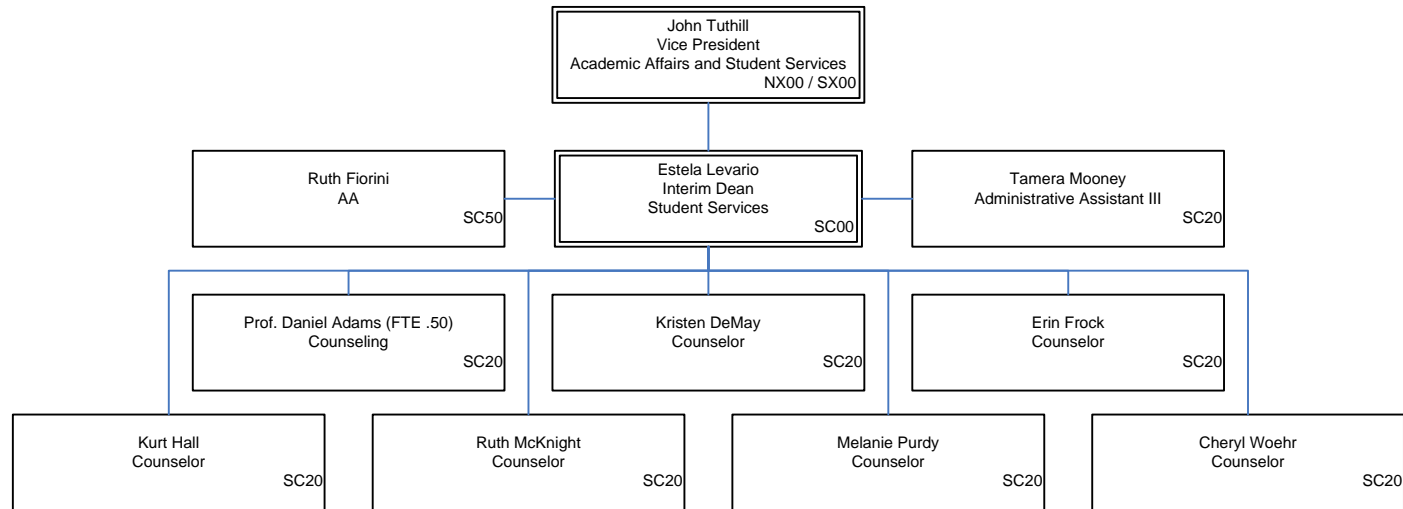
John Tuthill
Vice President
Academic Affairs and Student Services
NX00 / SX00

Ruth Fiorini
AA
SC50

Estela Levario
Interim Dean
Student Services
SC00

Tamera Mooney
Administrative Assistant III
SC20

Prof. Daniel Adams (FTE .50)
Counseling
SC20

Kristen DeMay
Counselor
SC20

Erin Frock
Counselor
SC20

Kurt Hall
Counselor
SC20

Ruth McKnight
Counselor
SC20

Melanie Purdy
Counselor
SC20

Cheryl Woehr
Counselor
SC20